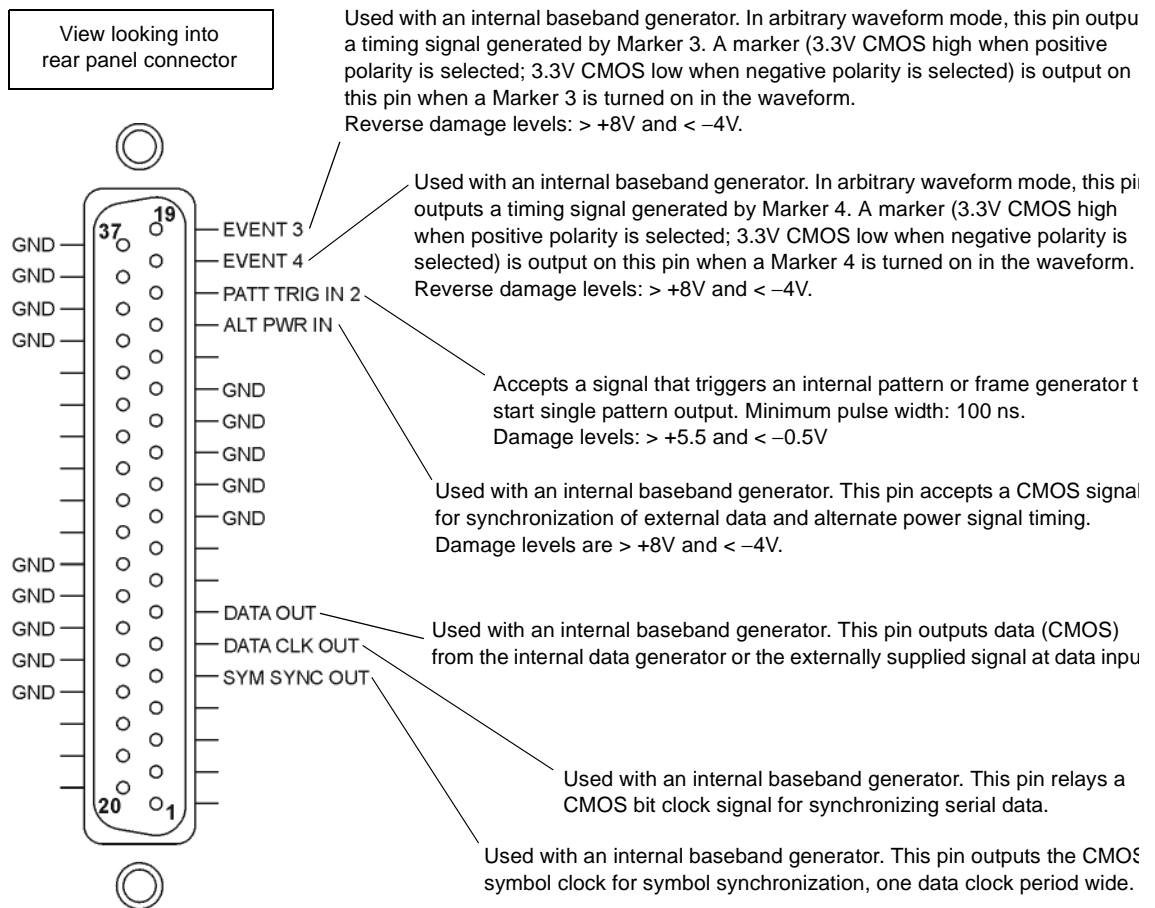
View looking into rear panel connector

Used with an internal baseband generator. In arbitrary waveform mode, this pin outpu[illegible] a timing signal generated by Marker 3. A marker (3.3V CMOS high when positive polarity is selected; 3.3V CMOS low when negative polarity is selected) is output on this pin when a Marker 3 is turned on in the waveform.
Reverse damage levels: > +8V and < −4V.

Used with an internal baseband generator. In arbitrary waveform mode, this pi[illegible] outputs a timing signal generated by Marker 4. A marker (3.3V CMOS high when positive polarity is selected; 3.3V CMOS low when negative polarity is selected) is output on this pin when a Marker 4 is turned on in the waveform.
Reverse damage levels: > +8V and < −4V.

37
19
EVENT 3
EVENT 4
PATT TRIG IN 2
ALT PWR IN
GND
GND
GND
GND
GND
GND
GND
GND
GND
GND
GND
GND
GND
GND
DATA OUT
DATA CLK OUT
SYM SYNC OUT
20
1

Accepts a signal that triggers an internal pattern or frame generator t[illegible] start single pattern output. Minimum pulse width: 100 ns.
Damage levels: > +5.5 and < −0.5V

Used with an internal baseband generator. This pin accepts a CMOS signal for synchronization of external data and alternate power signal timing.
Damage levels are > +8V and < −4V.

Used with an internal baseband generator. This pin outputs data (CMOS) from the internal data generator or the externally supplied signal at data inpu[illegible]

Used with an internal baseband generator. This pin relays a CMOS bit clock signal for synchronizing serial data.

Used with an internal baseband generator. This pin outputs the CMO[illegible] symbol clock for symbol synchronization, one data clock period wide.